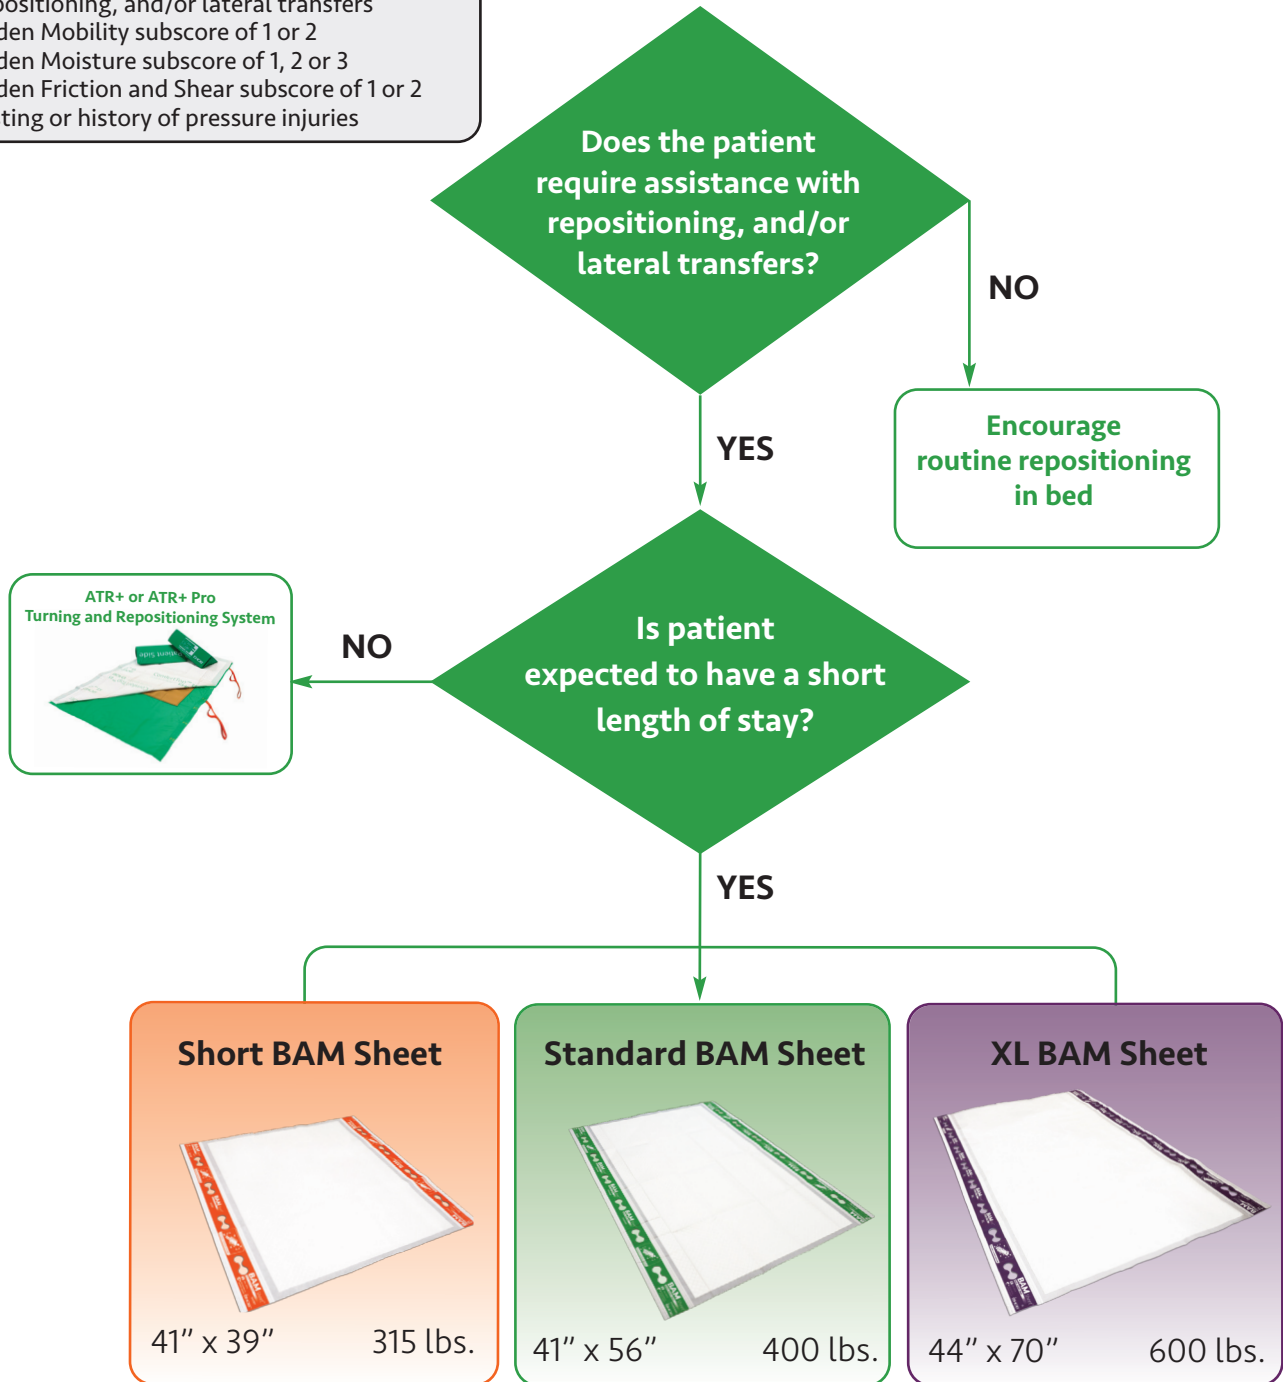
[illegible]ositioning, and/or lateral transfers
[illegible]den Mobility subscore of 1 or 2
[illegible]den Moisture subscore of 1, 2 or 3
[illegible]den Friction and Shear subscore of 1 or 2
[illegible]ting or history of pressure injuries

Does the patient require assistance with repositioning, and/or lateral transfers?

NO

Encourage routine repositioning in bed

YES

ATR+ or ATR+ Pro
Turning and Repositioning System

NO

Is patient expected to have a short length of stay?

YES

Short BAM Sheet
41" x 39" 315 lbs.

Standard BAM Sheet
41" x 56" 400 lbs.

XL BAM Sheet
44" x 70" 600 lbs.